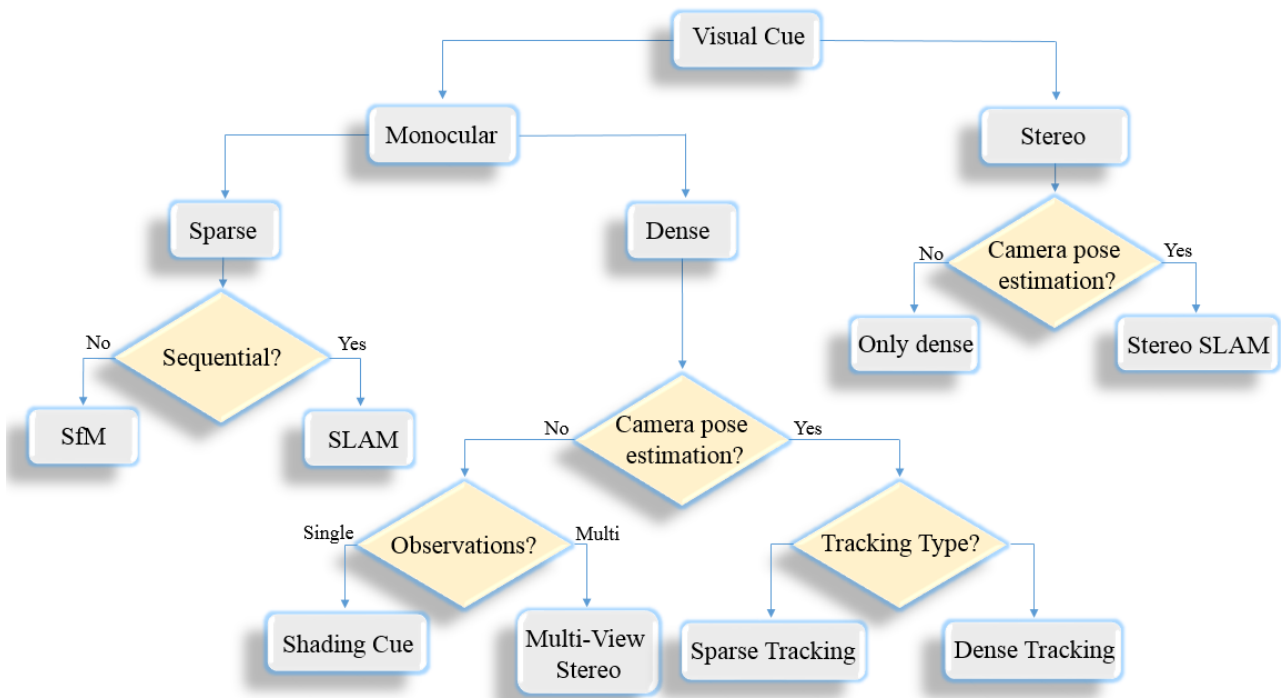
Visual Cue

Monocular

Stereo

Sparse

Dense

No
Camera pose estimation?
Yes

Only dense

Stereo SLAM

No
Sequential?
Yes

SfM

SLAM

No
Camera pose estimation?
Yes

Single
Observations?
Multi

Tracking Type?

Shading Cue

Multi-View Stereo

Sparse Tracking

Dense Tracking